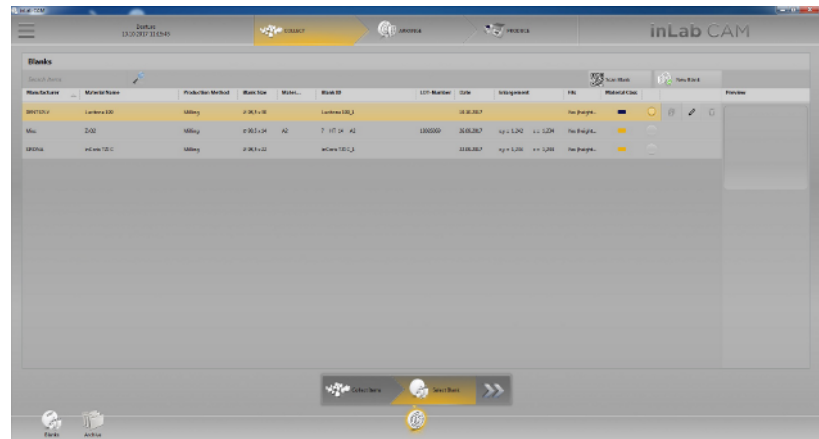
inLab CAM

Dentsply
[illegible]

COLLECT

ARRANGE

PRODUCE

inLab CAM

Blanks

Search Items

Scan Blank

New Blank

| Manufacturer | Material Name | Production Method | Blank Size | Mater... | Blank ID | LOT-Number | Date | Enlargement | Fit | Material Class | Preview |
|---|---|---|---|---|---|---|---|---|---|---|---|
| DENTSPLY | Lucitone 199 | Milling | Ø 98,5 x 30 | | Lucitone 199_1 | | 13.10.2017 | | Fus (height... | | |
| Misc | ZrO2 | Milling | Ø 98,5 x 14 | A2 | 7 HT 14 A2 | 1000069 | 21.06.2017 | xy = 1,242 zz 1,274 | Fus (height... | | |
| SIRONA | inCoris TZI C | Milling | Ø 98,5 x 22 | | inCoris TZI C_1 | | 13.06.2017 | xy = 1,201 zz = 1,201 | Fus (height... | | |

Collect Items

Select Blank

Blanks

Archive